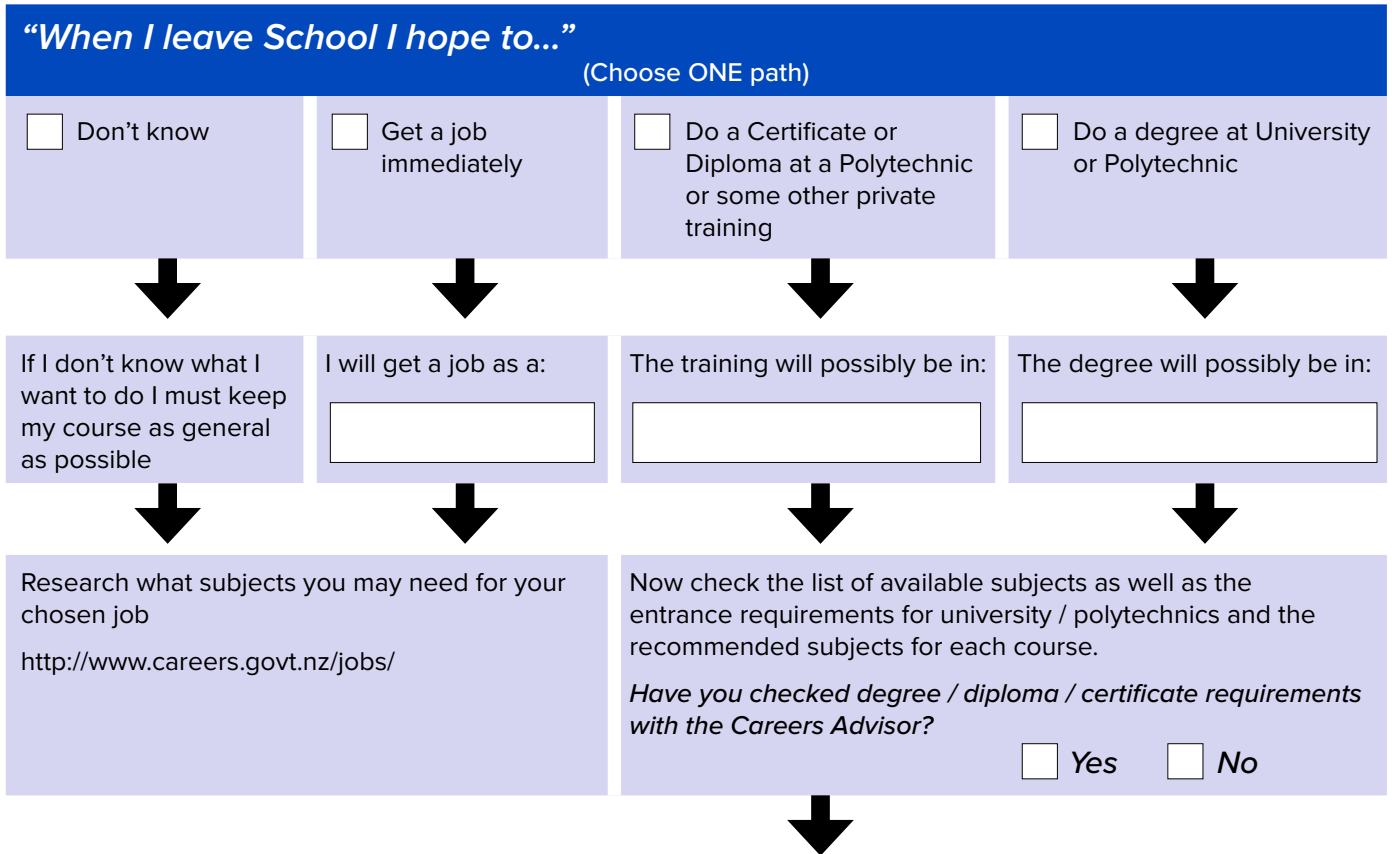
“When I leave School I hope to...”
(Choose ONE path)

| Don’t know | Get a job immediately | Do a Certificate or Diploma at a Polytechnic or some other private training | Do a degree at University or Polytechnic |
|---|---|---|---|
| If I don’t know what I want to do I must keep my course as general as possible | I will get a job as a: | The training will possibly be in: | The degree will possibly be in: |

Research what subjects you may need for your chosen job

http://www.careers.govt.nz/jobs/

Now check the list of available subjects as well as the entrance requirements for university / polytechnics and the recommended subjects for each course.

Have you checked degree / diploma / certificate requirements with the Careers Advisor?

Yes No